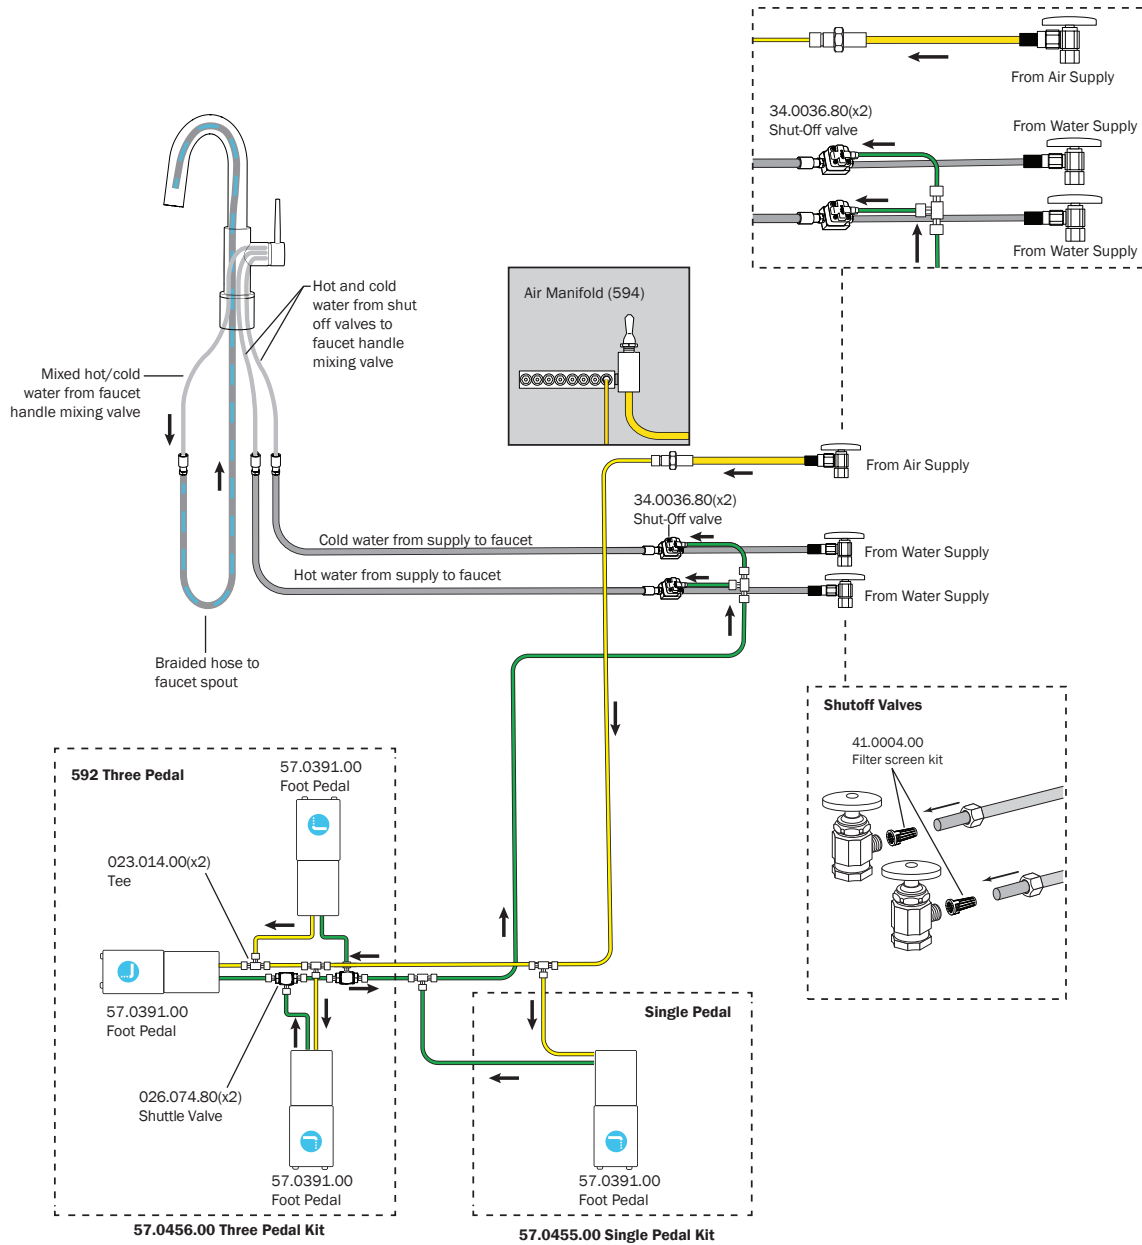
From Air Supply

34.0036.80(x2)
Shut-Off valve

From Water Supply

From Water Supply

Hot and cold water from shut off valves to faucet handle mixing valve

Mixed hot/cold water from faucet handle mixing valve

Air Manifold (594)

From Air Supply

34.0036.80(x2)
Shut-Off valve

Cold water from supply to faucet

From Water Supply

Hot water from supply to faucet

From Water Supply

Braided hose to faucet spout

Shutoff Valves

41.0004.00
Filter screen kit

592 Three Pedal

57.0391.00
Foot Pedal

023.014.00(x2)
Tee

57.0391.00
Foot Pedal

026.074.80(x2)
Shuttle Valve

57.0391.00
Foot Pedal

Single Pedal

57.0391.00
Foot Pedal

57.0456.00 Three Pedal Kit

57.0455.00 Single Pedal Kit